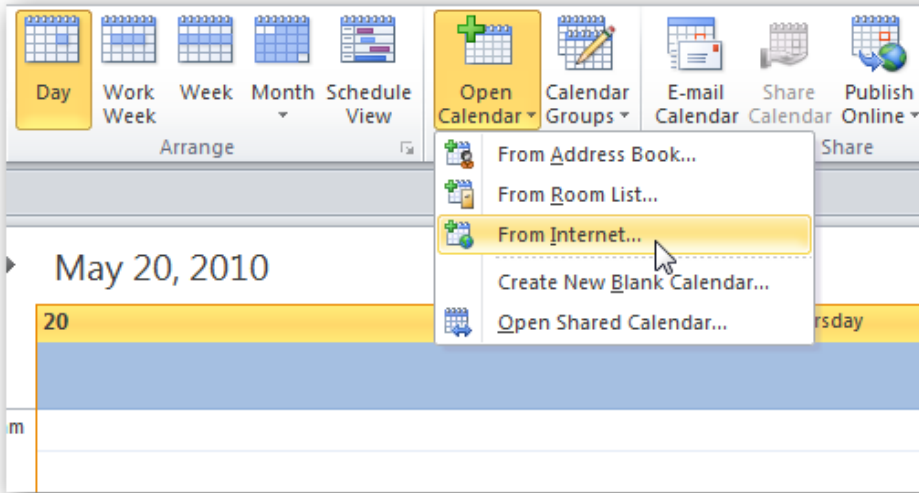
Day
Work Week
Week
Month
Schedule View
Arrange
Open Calendar
Calendar Groups
E-mail Calendar
Share Calendar
Publish Online
Share
From Address Book...
From Room List...
From Internet...
Create New Blank Calendar...
Open Shared Calendar...
May 20, 2010
20
rsday
m